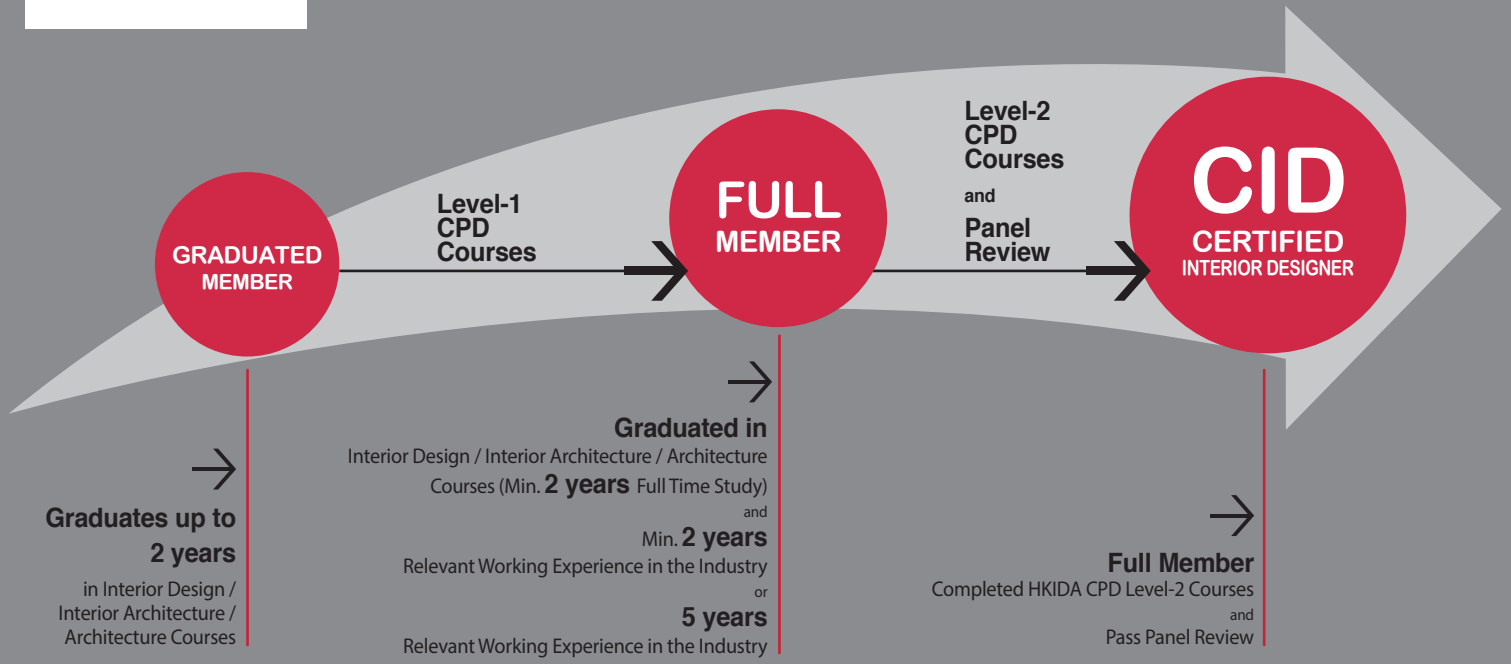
GRADUATED MEMBER

Level-1 CPD Courses

FULL MEMBER

Level-2 CPD Courses

and

Panel Review

CID

CERTIFIED INTERIOR DESIGNER

Graduates up to 2 years

in Interior Design / Interior Architecture / Architecture Courses

Graduated in

Interior Design / Interior Architecture / Architecture Courses (Min. 2 years Full Time Study)

and

Min. 2 years

Relevant Working Experience in the Industry

or

5 years

Relevant Working Experience in the Industry

Full Member

Completed HKIDA CPD Level-2 Courses

and

Pass Panel Review